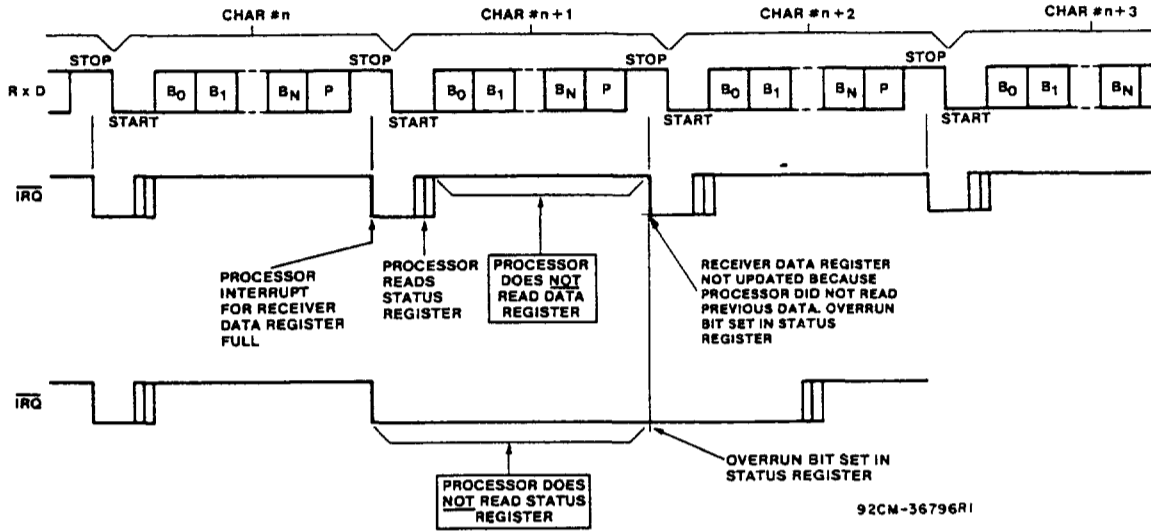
CHAR #n

CHAR #n+1

CHAR #n+2

CHAR #n+3

STOP

STOP

STOP

STOP

R x D

$B_0$ $B_1$ $B_N$ P

$B_0$ $B_1$ $B_N$ P

$B_0$ $B_1$ $B_N$ P

$B_0$ $B_1$ $B_N$

START

START

START

START

$\overline{IRQ}$

PROCESSOR INTERRUPT FOR RECEIVER DATA REGISTER FULL

PROCESSOR READS STATUS REGISTER

PROCESSOR DOES NOT READ DATA REGISTER

RECEIVER DATA REGISTER NOT UPDATED BECAUSE PROCESSOR DID NOT READ PREVIOUS DATA. OVERRUN BIT SET IN STATUS REGISTER

$\overline{IRQ}$

PROCESSOR DOES NOT READ STATUS REGISTER

OVERRUN BIT SET IN STATUS REGISTER

92CM-36796RI